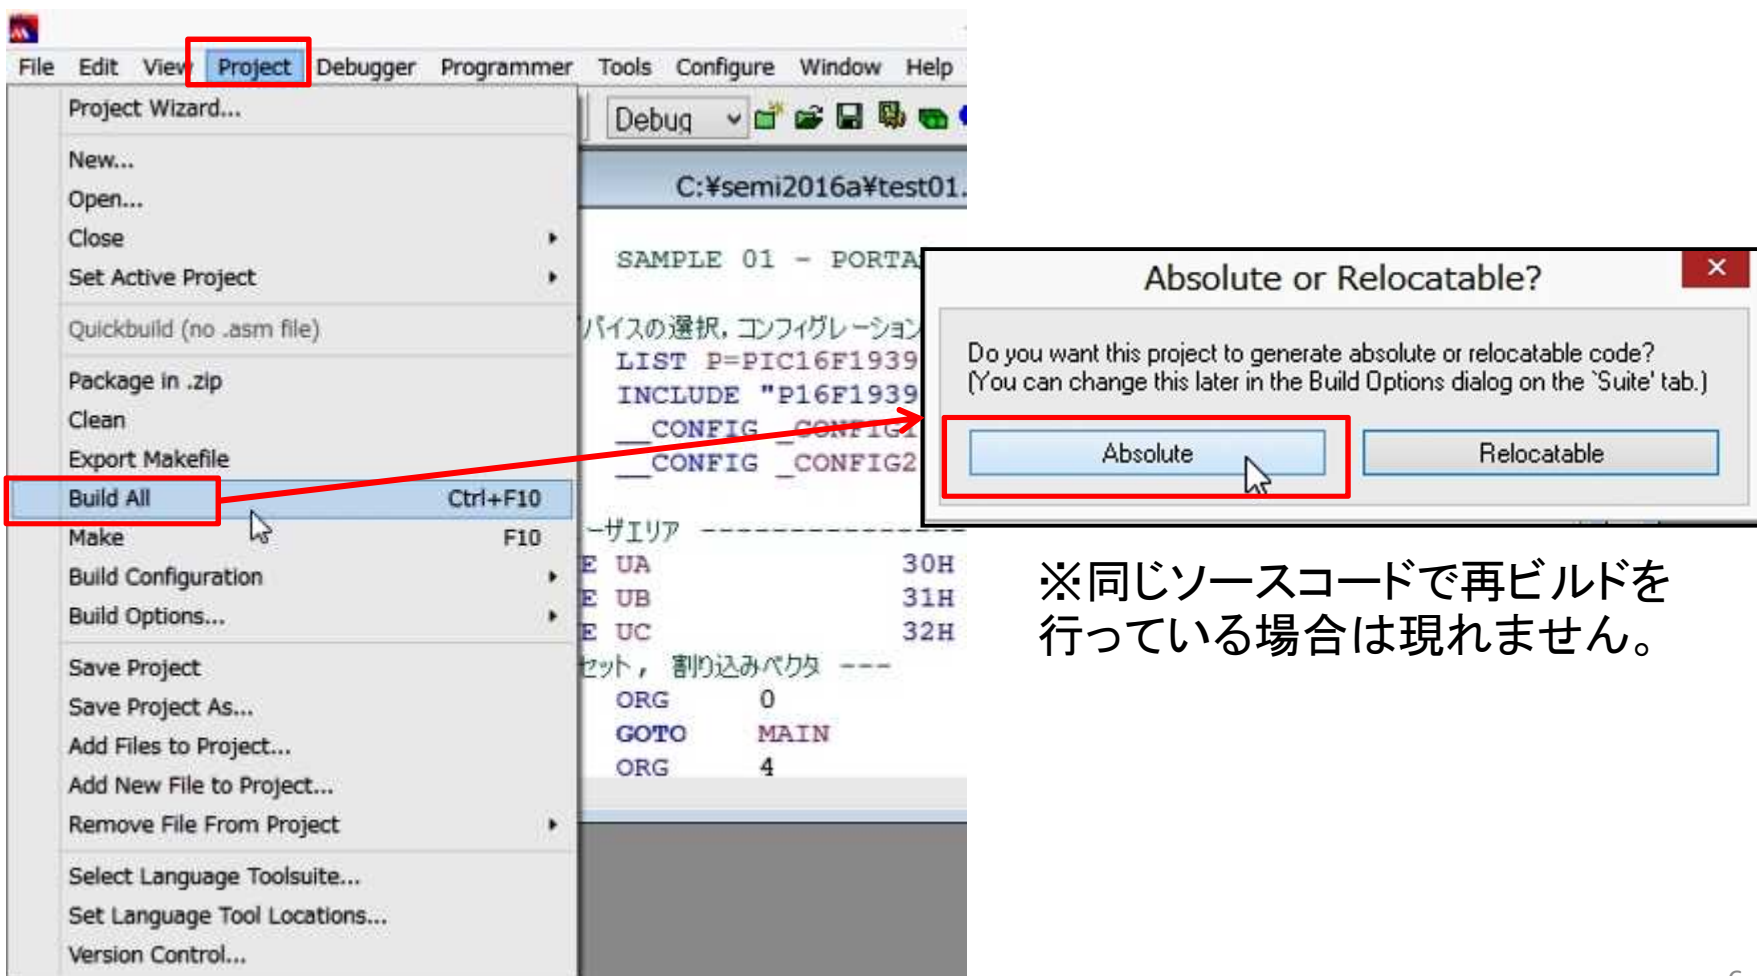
File Edit View Project Debugger Programmer Tools Configure Window Help

Project Wizard...
New...
Open...
Close
Set Active Project
Quickbuild (no .asm file)
Package in .zip
Clean
Export Makefile
Build All Ctrl+F10
Make F10
Build Configuration
Build Options...
Save Project
Save Project As...
Add Files to Project...
Add New File to Project...
Remove File From Project
Select Language Toolsuite...
Set Language Tool Locations...
Version Control...

Debug

C:¥semi2016a¥test01.

SAMPLE 01 - PORTA
バイスの選択, コンフィグレーション
LIST P=PIC16F1939
INCLUDE "P16F1939
__CONFIG _CONFIG1
__CONFIG _CONFIG2
ーザエリア ----------------
E UA 30H
E UB 31H
E UC 32H
セット, 割り込みベクタ ---
ORG 0
GOTO MAIN
ORG 4

Absolute or Relocatable?
Do you want this project to generate absolute or relocatable code?
(You can change this later in the Build Options dialog on the 'Suite' tab.)
Absolute
Relocatable

※同じソースコードで再ビルドを行っている場合は現れません。